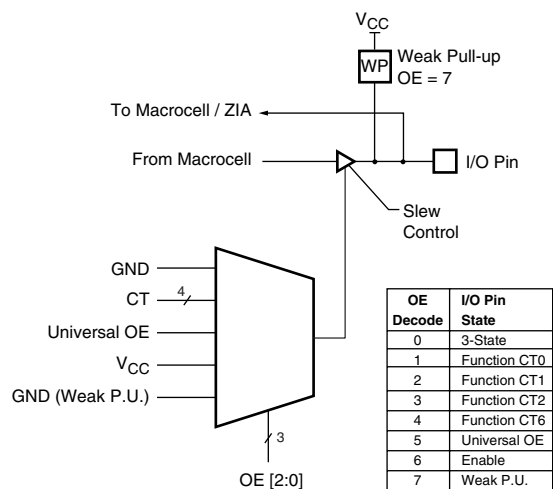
$V_{CC}$

WP

Weak Pull-up
OE = 7

To Macrocell / ZIA

From Macrocell

I/O Pin

Slew
Control

GND

CT

4

Universal OE

$V_{CC}$

GND (Weak P.U.)

3

OE [2:0]

| OE Decode | I/O Pin State |
|---|---|
| 0 | 3-State |
| 1 | Function CT0 |
| 2 | Function CT1 |
| 3 | Function CT2 |
| 4 | Function CT6 |
| 5 | Universal OE |
| 6 | Enable |
| 7 | Weak P.U. |